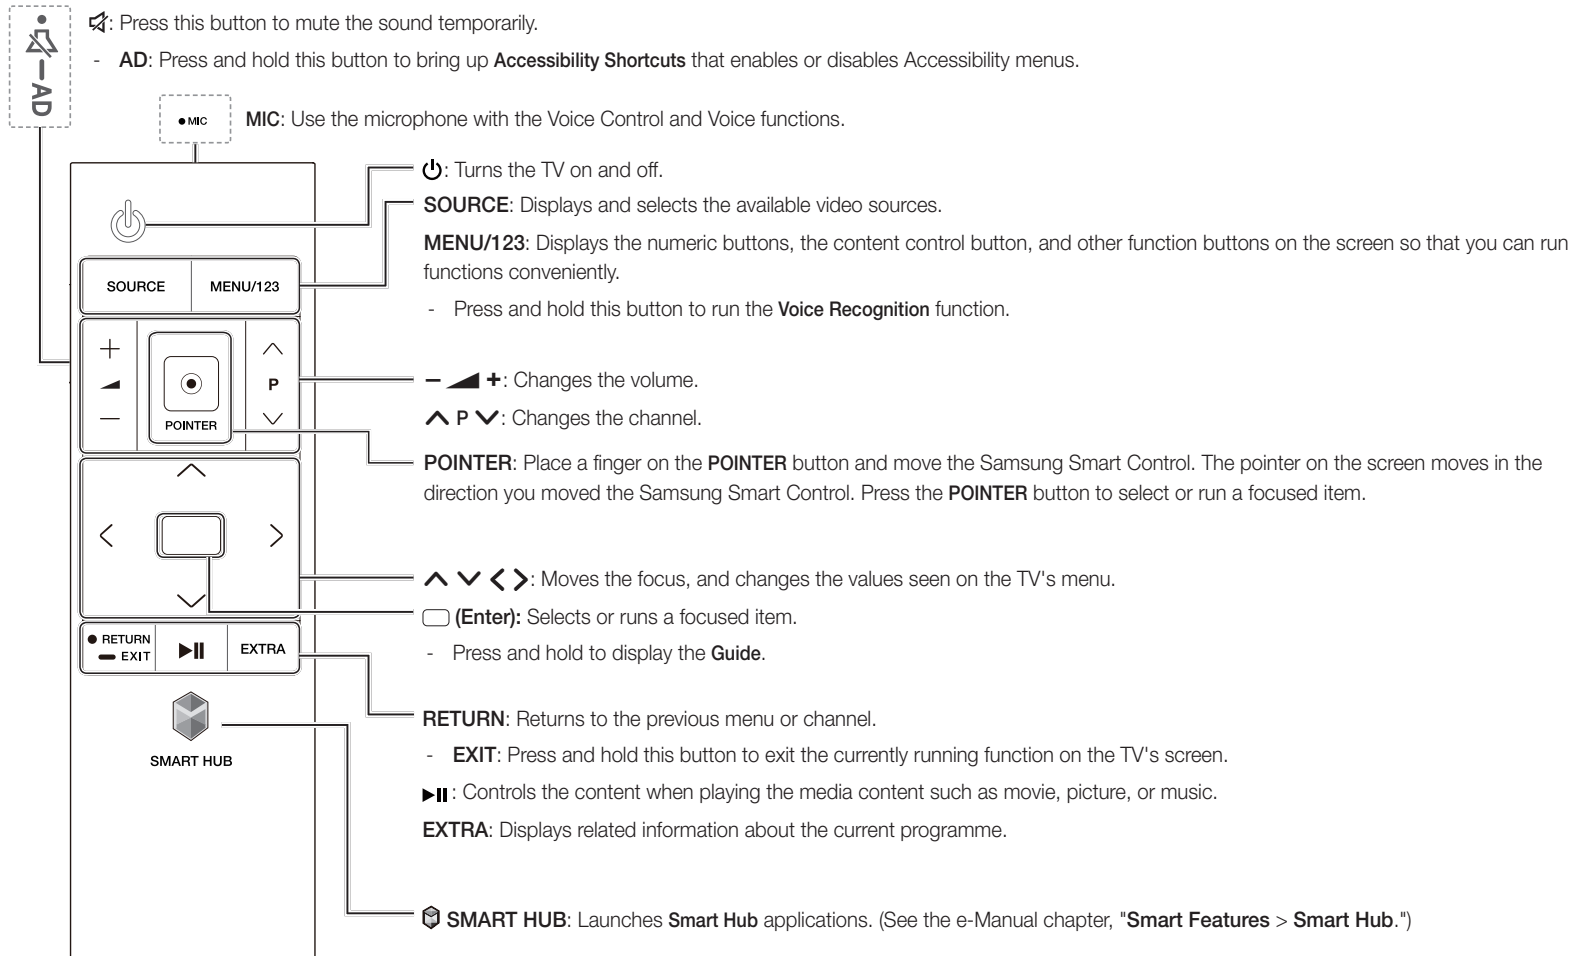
AD

: Press this button to mute the sound temporarily.

- AD: Press and hold this button to bring up Accessibility Shortcuts that enables or disables Accessibility menus.

● MIC

MIC: Use the microphone with the Voice Control and Voice functions.

: Turns the TV on and off.

SOURCE: Displays and selects the available video sources.

MENU/123: Displays the numeric buttons, the content control button, and other function buttons on the screen so that you can run functions conveniently.

- Press and hold this button to run the Voice Recognition function.

SOURCE MENU/123

+ P POINTER −

− +: Changes the volume.

P : Changes the channel.

POINTER: Place a finger on the POINTER button and move the Samsung Smart Control. The pointer on the screen moves in the direction you moved the Samsung Smart Control. Press the POINTER button to select or run a focused item.

: Moves the focus, and changes the values seen on the TV's menu.

(Enter): Selects or runs a focused item.

- Press and hold to display the Guide.

● RETURN ▬ EXIT ▶II EXTRA

SMART HUB

RETURN: Returns to the previous menu or channel.

- EXIT: Press and hold this button to exit the currently running function on the TV's screen.

▶II: Controls the content when playing the media content such as movie, picture, or music.

EXTRA: Displays related information about the current programme.

SMART HUB: Launches Smart Hub applications. (See the e-Manual chapter, "Smart Features > Smart Hub.")